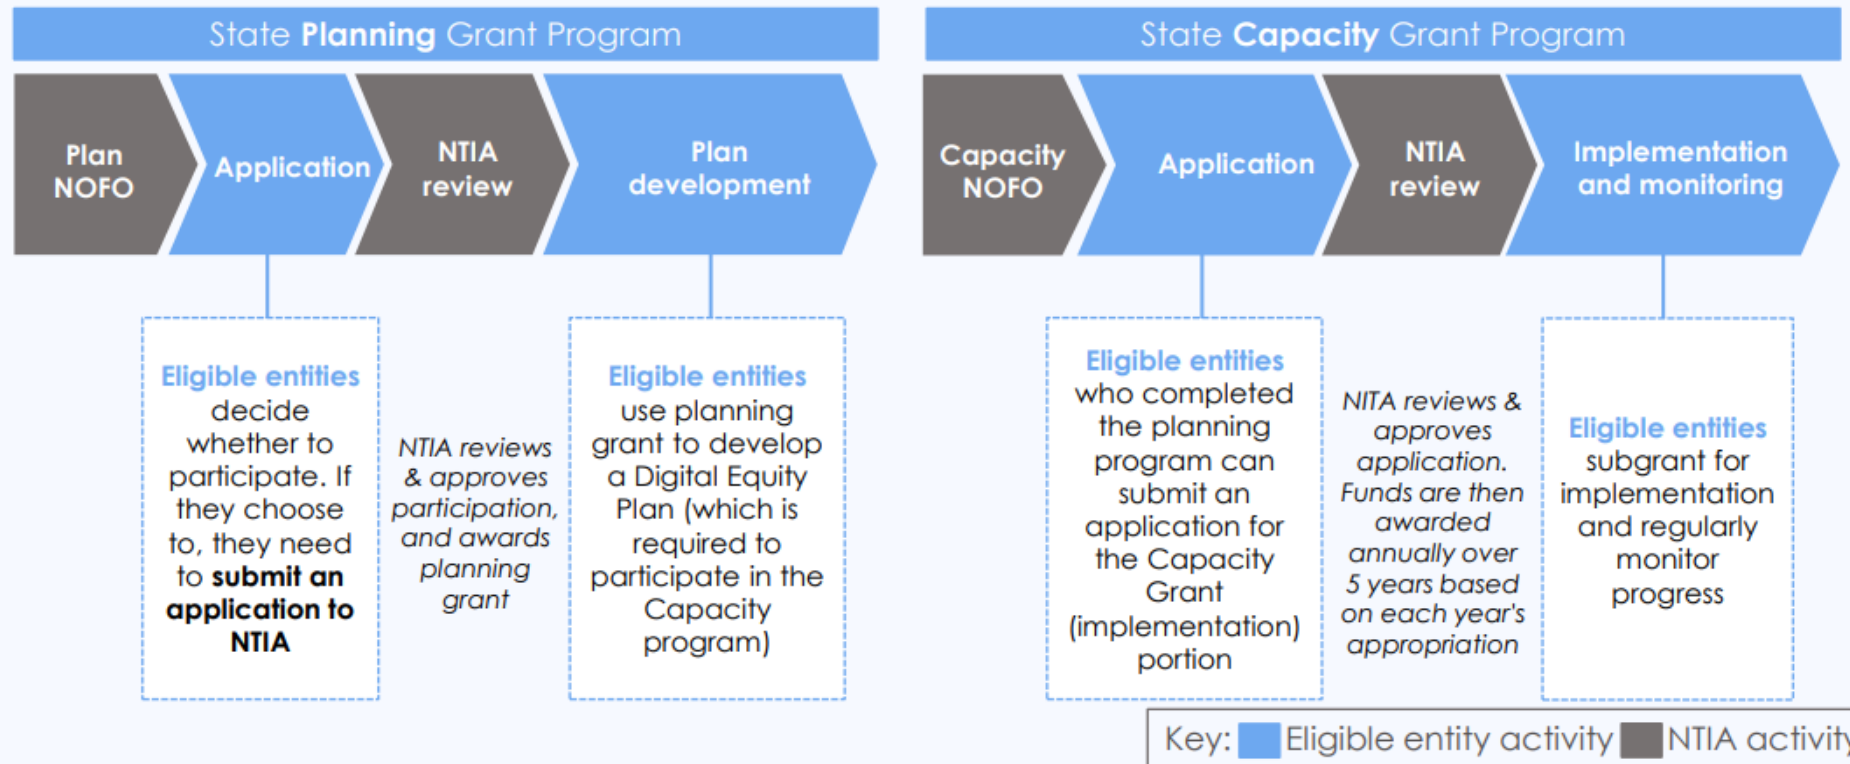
State **Planning** Grant Program

Plan NOFO

Application

NTIA review

Plan development

Eligible entities decide whether to participate. If they choose to, they need to **submit an application to NTIA**

*NTIA reviews & approves participation, and awards planning grant*

Eligible entities use planning grant to develop a Digital Equity Plan (which is required to participate in the Capacity program)

State **Capacity** Grant Program

Capacity NOFO

Application

NTIA review

Implementation and monitoring

Eligible entities who completed the planning program can submit an application for the Capacity Grant (implementation) portion

*NITA reviews & approves application. Funds are then awarded annually over 5 years based on each year's appropriation*

Eligible entities subgrant for implementation and regularly monitor progress

Key: Eligible entity activity NTIA activity